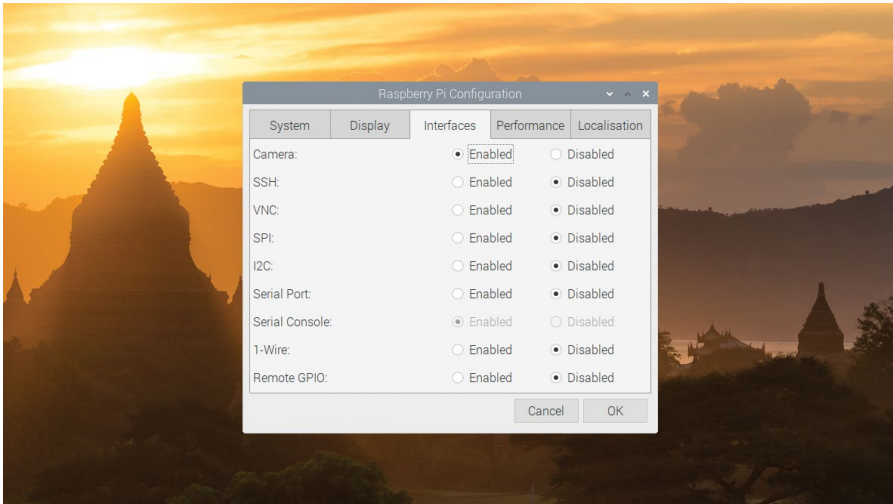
Raspberry Pi Configuration

System | Display | Interfaces | Performance | Localisation

| | | |
|---|---|---|
| Camera: | Enabled | Disabled |
| SSH: | Enabled | Disabled |
| VNC: | Enabled | Disabled |
| SPI: | Enabled | Disabled |
| I2C: | Enabled | Disabled |
| Serial Port: | Enabled | Disabled |
| Serial Console: | Enabled | Disabled |
| 1-Wire: | Enabled | Disabled |
| Remote GPIO: | Enabled | Disabled |

Cancel OK